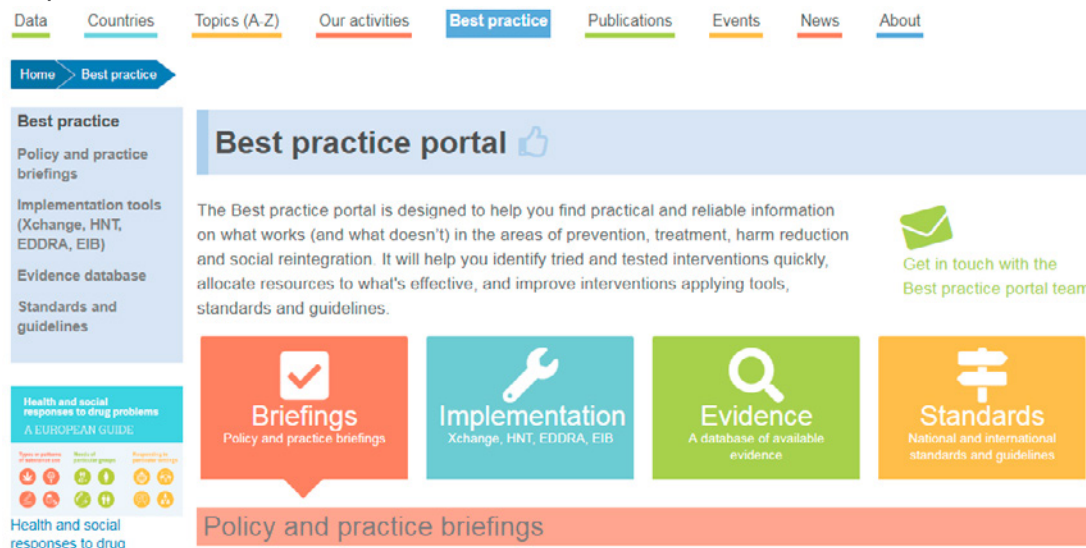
Data Countries Topics (A-Z) Our activities Best practice Publications Events News About

Home > Best practice

Best practice
Policy and practice briefings
Implementation tools (Xchange, HNT, EDDRA, EIB)
Evidence database
Standards and guidelines

Health and social responses to drug problems
A EUROPEAN GUIDE

Health and social responses to drug

Best practice portal

The Best practice portal is designed to help you find practical and reliable information on what works (and what doesn't) in the areas of prevention, treatment, harm reduction and social reintegration. It will help you identify tried and tested interventions quickly, allocate resources to what's effective, and improve interventions applying tools, standards and guidelines.

Get in touch with the Best practice portal tea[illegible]

Briefings
Policy and practice briefings

Implementation
Xchange, HNT, EDDRA, EIB

Evidence
A database of available evidence

Standards
National and international standards and guidelines

Policy and practice briefings